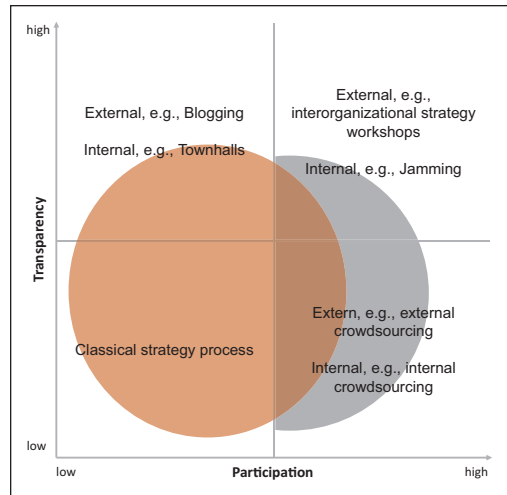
high

Transparency

low

low

Participation

high

External, e.g., Blogging

Internal, e.g., Townhalls

External, e.g., interorganizational strategy workshops

Internal, e.g., Jamming

Classical strategy process

Extern, e.g., external crowdsourcing

Internal, e.g., internal crowdsourcing